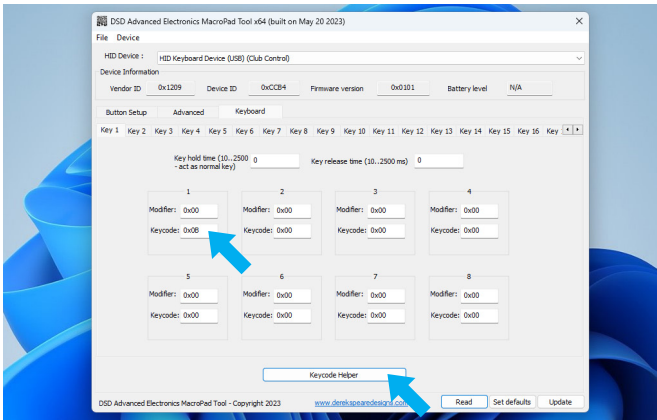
DSD Advanced Electronics MacroPad Tool x64 (built on May 20 2023)
File Device
HID Device : HID Keyboard Device (USB) (Club Control)
Device Information
Vendor ID 0x1209 Device ID 0xCCB4 Firmware version 0x0101 Battery level N/A
Button Setup Advanced Keyboard
Key 1 Key 2 Key 3 Key 4 Key 5 Key 6 Key 7 Key 8 Key 9 Key 10 Key 11 Key 12 Key 13 Key 14 Key 15 Key 16 Key
Key hold time (10...2500 - act as normal key) 0 Key release time (10...2500 ms) 0

| 1 | 2 | 3 | 4 |
|---|---|---|---|
| Modifier: 0x00 | Modifier: 0x00 | Modifier: 0x00 | Modifier: 0x00 |
| Keycode: 0x0B | Keycode: 0x00 | Keycode: 0x00 | Keycode: 0x00 |

| 5 | 6 | 7 | 8 |
|---|---|---|---|
| Modifier: 0x00 | Modifier: 0x00 | Modifier: 0x00 | Modifier: 0x00 |
| Keycode: 0x00 | Keycode: 0x00 | Keycode: 0x00 | Keycode: 0x00 |

Keycode Helper
DSD Advanced Electronics MacroPad Tool - Copyright 2023 www.derekspearedesigns.com Read Set defaults Update